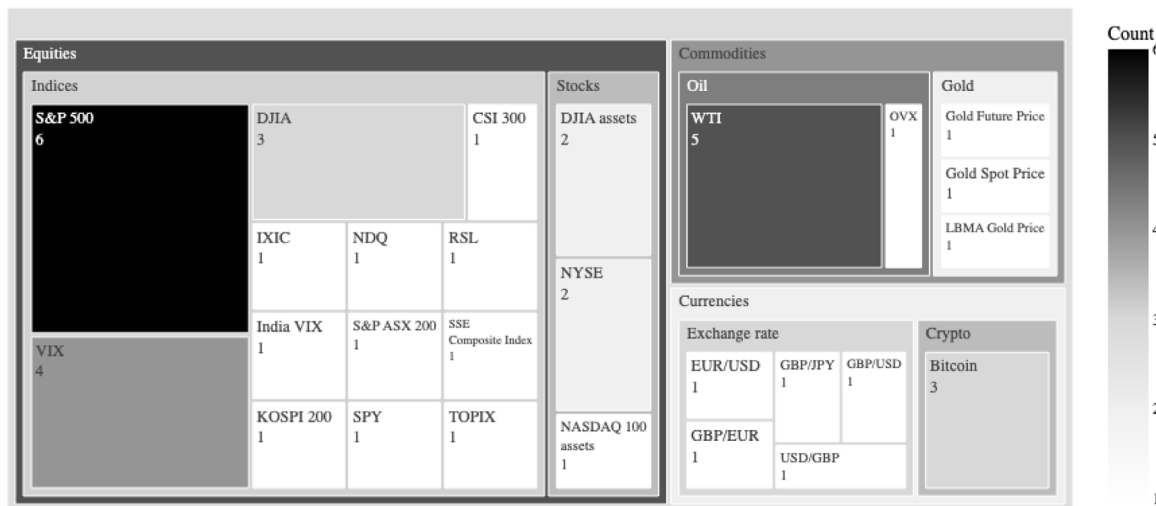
Equities

Indices

S&P 500
6

VIX
4

DJIA
3

CSI 300
1

IXIC
1

NDQ
1

RSL
1

India VIX
1

S&P ASX 200
1

SSE Composite Index
1

KOSPI 200
1

SPY
1

TOPIX
1

Stocks

DJIA assets
2

NYSE
2

NASDAQ 100 assets
1

Commodities

Oil

WTI
5

OVX
1

Gold

Gold Future Price
1

Gold Spot Price
1

LBMA Gold Price
1

Currencies

Exchange rate

EUR/USD
1

GBP/JPY
1

GBP/USD
1

GBP/EUR
1

USD/GBP
1

Crypto

Bitcoin
3

Count
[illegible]
5
4
3
2
1